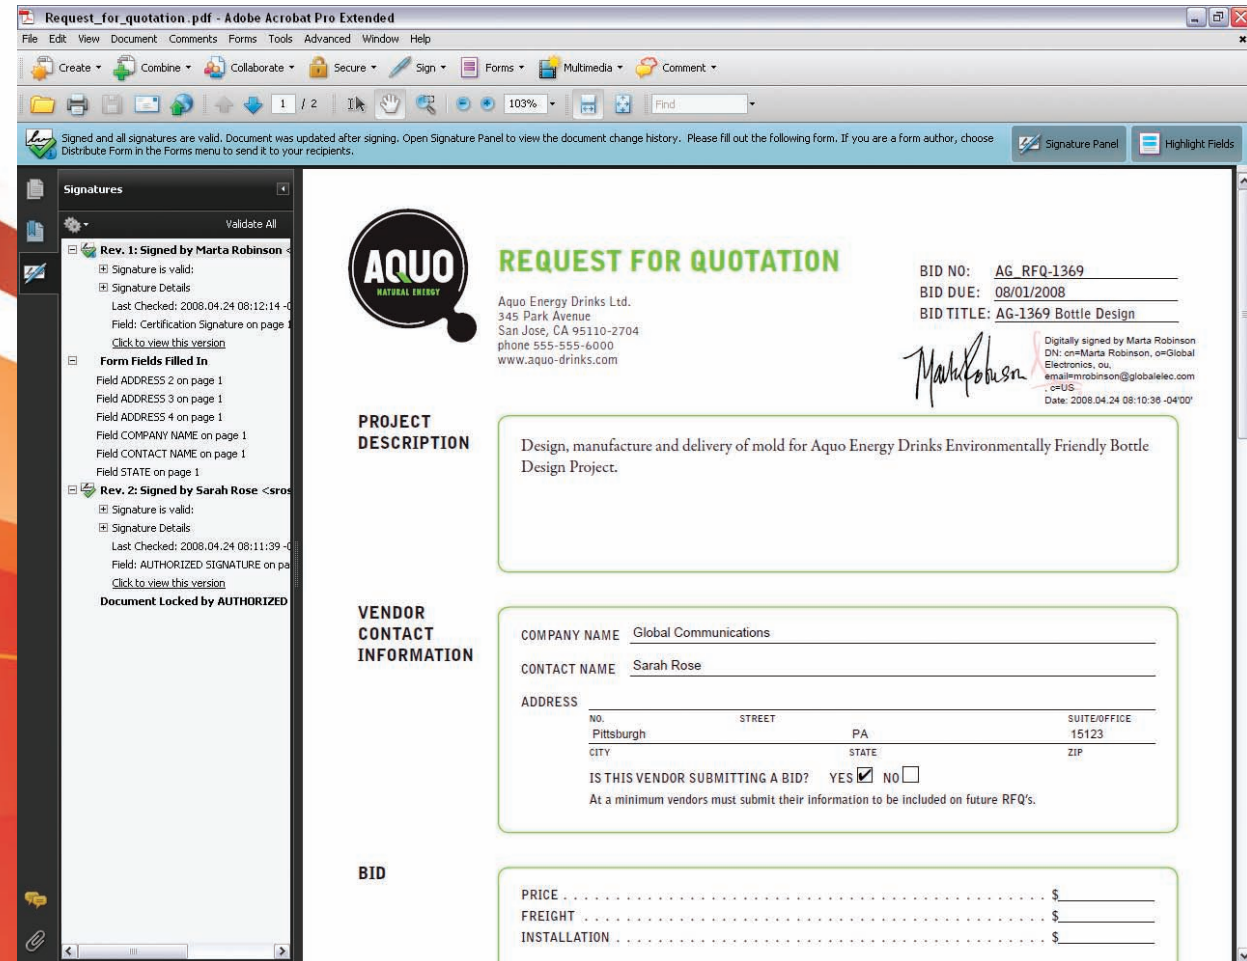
Request_for_quotation.pdf - Adobe Acrobat Pro Extended

File Edit View Document Comments Forms Tools Advanced Window Help

Create Combine Collaborate Secure Sign Forms Multimedia Comment

1 / 2 103% Find

Signed and all signatures are valid. Document was updated after signing. Open Signature Panel to view the document change history. Please fill out the following form. If you are a form author, choose Distribute Form in the Forms menu to send it to your recipients.

Signature Panel Highlight Fields

Signatures

Validate All

Rev. 1: Signed by Marta Robinson <
Signature is valid:
Signature Details
Last Checked: 2008.04.24 08:12:14 -0
Field: Certification Signature on page 1
Click to view this version
Form Fields Filled In
Field ADDRESS 2 on page 1
Field ADDRESS 3 on page 1
Field ADDRESS 4 on page 1
Field COMPANY NAME on page 1
Field CONTACT NAME on page 1
Field STATE on page 1
Rev. 2: Signed by Sarah Rose <sros
Signature is valid:
Signature Details
Last Checked: 2008.04.24 08:11:39 -0
Field: AUTHORIZED SIGNATURE on pa
Click to view this version
Document Locked by AUTHORIZED

AQUO
NATURAL ENERGY

REQUEST FOR QUOTATION

Aquo Energy Drinks Ltd.
345 Park Avenue
San Jose, CA 95110-2704
phone 555-555-6000
www.aquo-drinks.com

BID NO: AG_RFQ-1369
BID DUE: 08/01/2008
BID TITLE: AG-1369 Bottle Design

Digitally signed by Marta Robinson
DN: cn=Marta Robinson, o=Global Electronics, ou, email=mrobinson@globalelec.com c=US
Date: 2008.04.24 08:10:36 -04'00'

PROJECT DESCRIPTION

Design, manufacture and delivery of mold for Aquo Energy Drinks Environmentally Friendly Bottle Design Project.

VENDOR CONTACT INFORMATION

COMPANY NAME Global Communications

CONTACT NAME Sarah Rose

ADDRESS
NO. STREET SUITE/OFFICE
Pittsburgh PA 15123
CITY STATE ZIP

IS THIS VENDOR SUBMITTING A BID? YES ☑ NO ☐
At a minimum vendors must submit their information to be included on future RFQ's.

BID

PRICE . . . . . . . . . . . . . . . . . . . . . . . . . . . . . . . . . . . . $
FREIGHT . . . . . . . . . . . . . . . . . . . . . . . . . . . . . . . . . . $
INSTALLATION . . . . . . . . . . . . . . . . . . . . . . . . . . . . . $